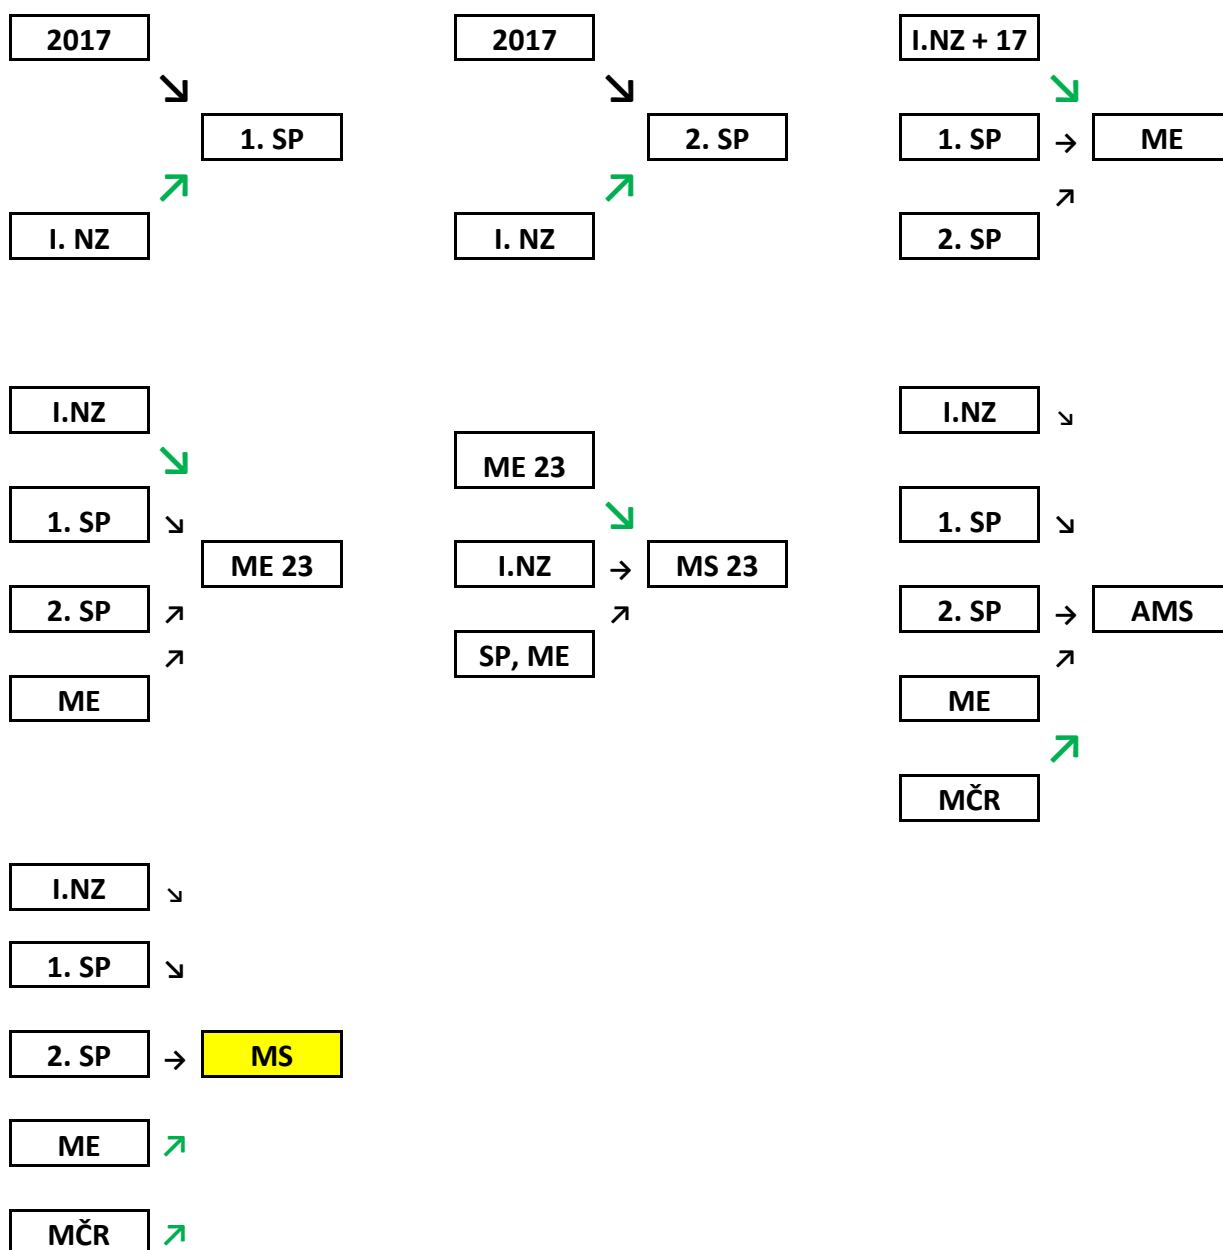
2017
↘
1. SP
↗
I. NZ

2017
↘
2. SP
↗
I. NZ

I.NZ + 17
↘
1. SP → ME
↗
2. SP

I.NZ
↘
1. SP ↘
ME 23
2. SP ↗
↗
ME

ME 23
↘
I.NZ → MS 23
↗
SP, ME

I.NZ ↘
1. SP ↘
2. SP → AMS
↗
ME
↗
MČR

I.NZ ↘
1. SP ↘
2. SP → MS
ME ↗
MČR ↗